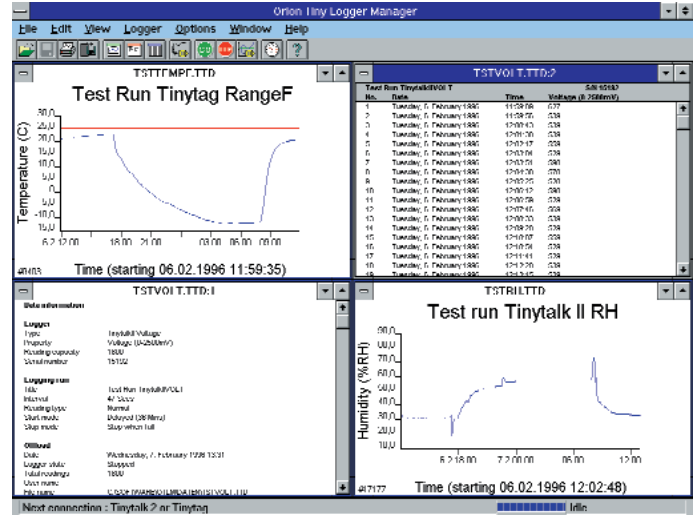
Orion Tiny Logger Manager

File Edit View Logger Options Window Help

TSTTEMPF.TTD

Test Run Tinytag RangeF

30,0
25,0
20,0
15,0
10,0
5,0
0,0
-5,0
-10,0
-15,0

Temperature (C)

6.2 12:00 18:00 21:00 03:00 06:00 09:00

#0403

Time (starting 06.02.1996 11:59:35)

TSTVOLT.TTD:2

Test Run TinytalkIIVOLT S/N 16102

| No. | Date | Time | Voltage (0-2500mV) |
|---|---|---|---|
| 1 | Tuesday, 6. February 1996 | 11:38:08 | 637 |
| 2 | Tuesday, 6. February 1996 | 11:38:55 | 638 |
| 3 | Tuesday, 6. February 1996 | 12:00:30 | 638 |
| 4 | Tuesday, 6. February 1996 | 12:01:20 | 638 |
| 5 | Tuesday, 6. February 1996 | 12:02:17 | 638 |
| 6 | Tuesday, 6. February 1996 | 12:02:06 | 638 |
| 7 | Tuesday, 6. February 1996 | 12:02:51 | 680 |
| 8 | Tuesday, 6. February 1996 | 12:04:20 | 670 |
| 9 | Tuesday, 6. February 1996 | 12:02:25 | 620 |
| 10 | Tuesday, 6. February 1996 | 12:06:12 | 680 |
| 11 | Tuesday, 6. February 1996 | 12:06:58 | 638 |
| 12 | Tuesday, 6. February 1996 | 12:07:46 | 638 |
| 13 | Tuesday, 6. February 1996 | 12:08:33 | 638 |
| 14 | Tuesday, 6. February 1996 | 12:09:20 | 638 |
| 15 | Tuesday, 6. February 1996 | 12:10:07 | 638 |
| 16 | Tuesday, 6. February 1996 | 12:10:54 | 638 |
| 17 | Tuesday, 6. February 1996 | 12:11:41 | 638 |
| 18 | Tuesday, 6. February 1996 | 12:12:28 | 638 |
| 19 | Tuesday, 6. February 1996 | 12:13:15 | 638 |

TSTVOLT.TTD:1

Data information

Logger
Type: Tinytalk Voltage
Property: Voltage (0-2500mV)
Reading capacity: 1800
Serial number: 16102

Logging run
Title: Test Run TinytalkIIVOLT
Interval: 47 Secs
Reading type: Normal
Start mode: Delayed (36 Mins)
Stop mode: Stop when full

Offload
Date: Wednesday, 7. February 1996 13:31
Logger state: Stopped
Total readings: 1800
User name:
File name: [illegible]

TSTRH.TTD

Test run Tinytalk II RH

90,0
80,0
70,0
60,0
50,0
40,0
30,0
20,0
10,0

Humidity (%RH)

6.2 18:00 7.2 00:00 06:00 12:00

#17177

Time (starting 06.02.1996 12:02:48)

Next connection : Tinytalk 2 or Tinytag

Idle